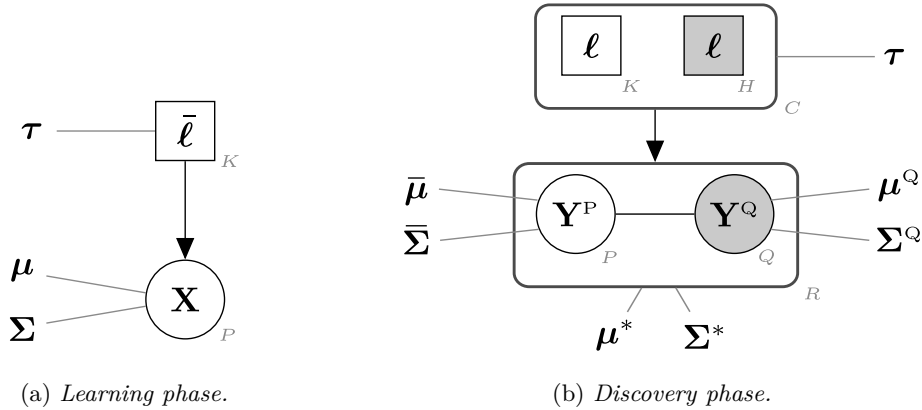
$\boldsymbol{\tau}$

$\bar{\boldsymbol{\ell}}$

$K$

$\boldsymbol{\mu}$

$\mathbf{X}$

$\boldsymbol{\Sigma}$

$P$

(a) *Learning phase.*

$\boldsymbol{\ell}$

$K$

$\boldsymbol{\ell}$

$H$

$C$

$\boldsymbol{\tau}$

$\bar{\boldsymbol{\mu}}$

$\mathbf{Y}^{\mathrm{P}}$

$\mathbf{Y}^{\mathrm{Q}}$

$\boldsymbol{\mu}^{\mathrm{Q}}$

$\bar{\boldsymbol{\Sigma}}$

$P$

$Q$

$\boldsymbol{\Sigma}^{\mathrm{Q}}$

$R$

$\boldsymbol{\mu}^*$

$\boldsymbol{\Sigma}^*$

(b) *Discovery phase.*